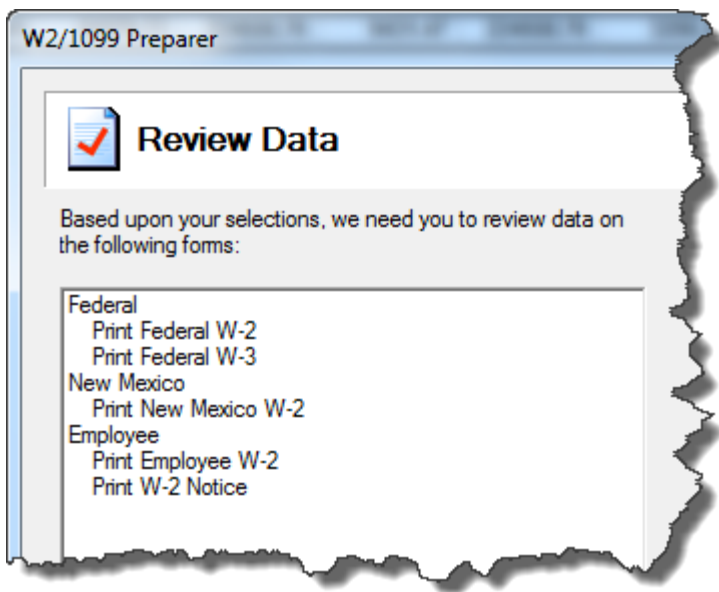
W2/1099 Preparer

Review Data

Based upon your selections, we need you to review data on the following forms:

Federal
Print Federal W-2
Print Federal W-3
New Mexico
Print New Mexico W-2
Employee
Print Employee W-2
Print W-2 Notice